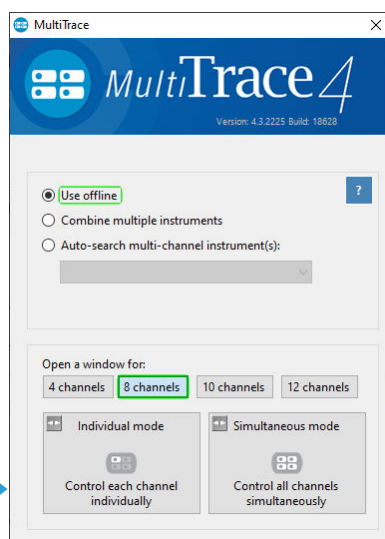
MultiTrace

MultiTrace 4

Version: 4.3.2225 Build: 18628

?

Use offline

Combine multiple instruments

Auto-search multi-channel instrument(s):

Open a window for:

4 channels

8 channels

10 channels

12 channels

Individual mode

Control each channel individually

Simultaneous mode

Control all channels simultaneously